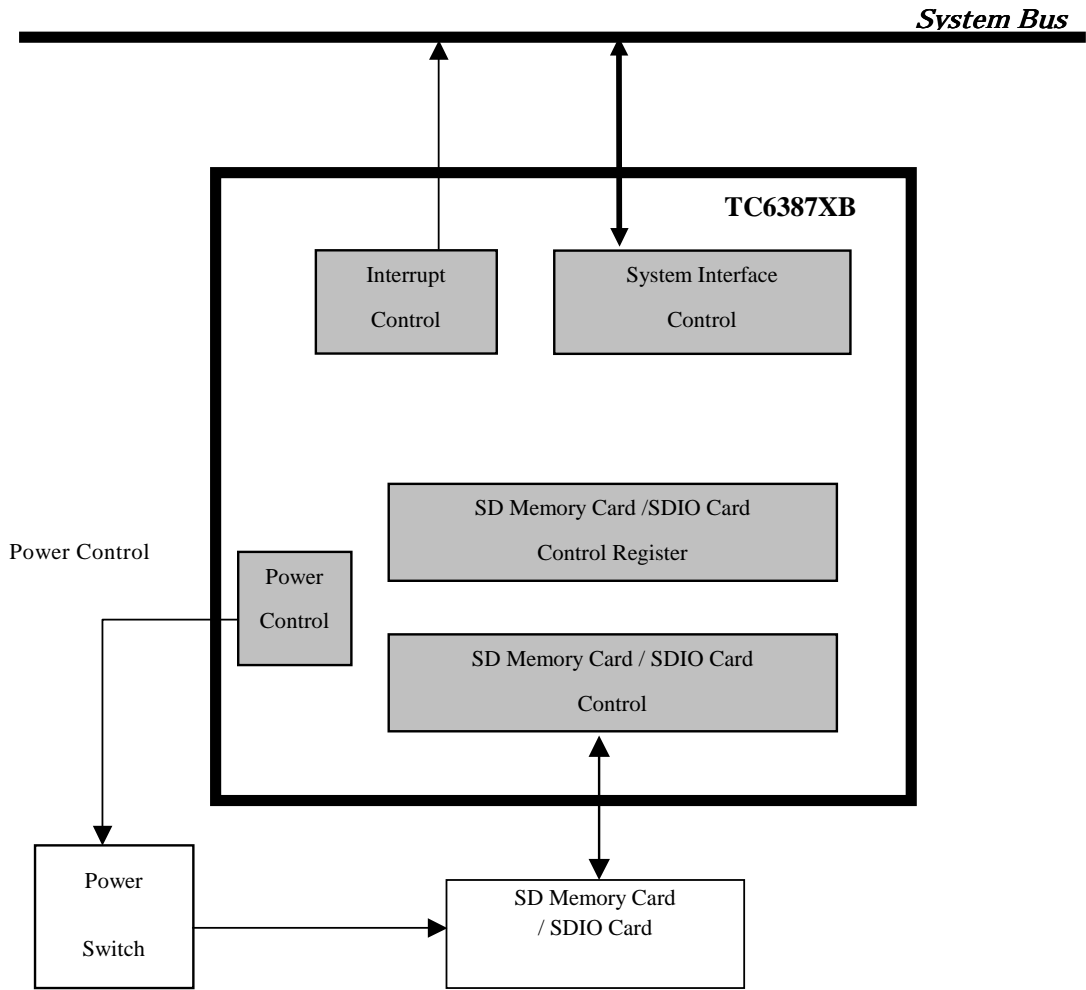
System Bus

TC6387XB

Interrupt Control

System Interface Control

SD Memory Card /SDIO Card Control Register

Power Control

Power Control

SD Memory Card / SDIO Card Control

Power Switch

SD Memory Card / SDIO Card